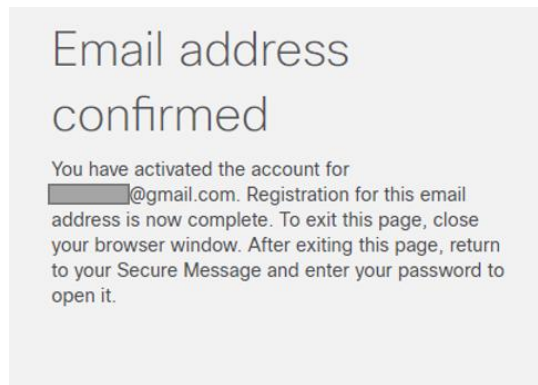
Email address confirmed

You have activated the account for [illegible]@gmail.com. Registration for this email address is now complete. To exit this page, close your browser window. After exiting this page, return to your Secure Message and enter your password to open it.